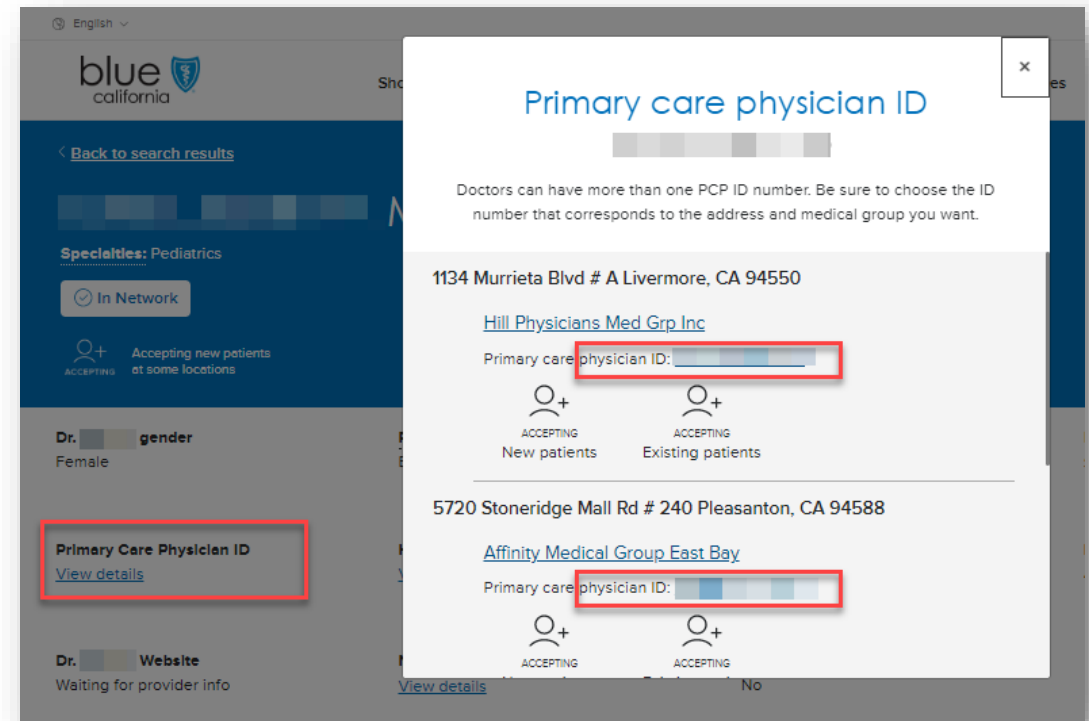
English

blue california

Sho

es

< Back to search results

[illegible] M

Specialties: Pediatrics

In Network

ACCEPTING Accepting new patients at some locations

Dr. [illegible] gender
Female

Primary Care Physician ID
View details

Dr. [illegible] Website
Waiting for provider info

View details

No

×

Primary care physician ID

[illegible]

Doctors can have more than one PCP ID number. Be sure to choose the ID number that corresponds to the address and medical group you want.

1134 Murrieta Blvd # A Livermore, CA 94550

Hill Physicians Med Grp Inc

Primary care physician ID: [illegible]

ACCEPTING
New patients

ACCEPTING
Existing patients

5720 Stoneridge Mall Rd # 240 Pleasanton, CA 94588

Affinity Medical Group East Bay

Primary care physician ID: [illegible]

ACCEPTING

ACCEPTING